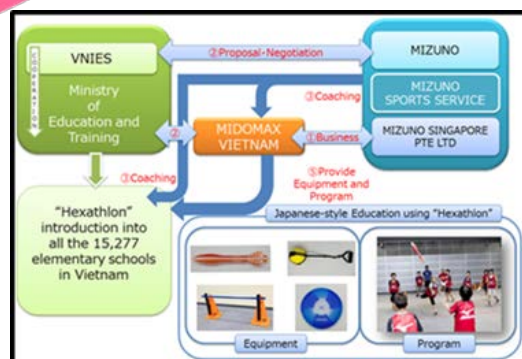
VNIES

COOPERATION

Ministry of Education and Training

②Proposal・Negotiation

MIZUNO

MIZUNO SPORTS SERVICE

MIZUNO SINGAPORE PTE LTD

③Coaching

②

MIDOMAX VIETNAM

①Business

①Coaching

⑤Provide Equipment and Program

"Hexathlon" introduction into all the 15,277 elementary schools in Vietnam

Japanese-style Education using "Hexathlon"

Equipment

Program